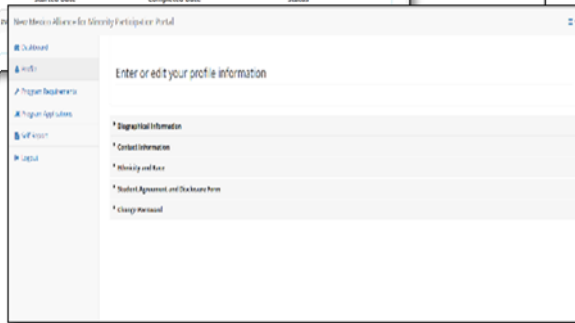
New Mexico Alliance for Minority Participation Portal

Dashboard
Profile
Program Requirements
Program Applications
Self Report
Logout

Enter or edit your profile information

Biographical Information
Contact Information
Ethnicity and Race
Student Agreement and Disclosure Form
Change Password